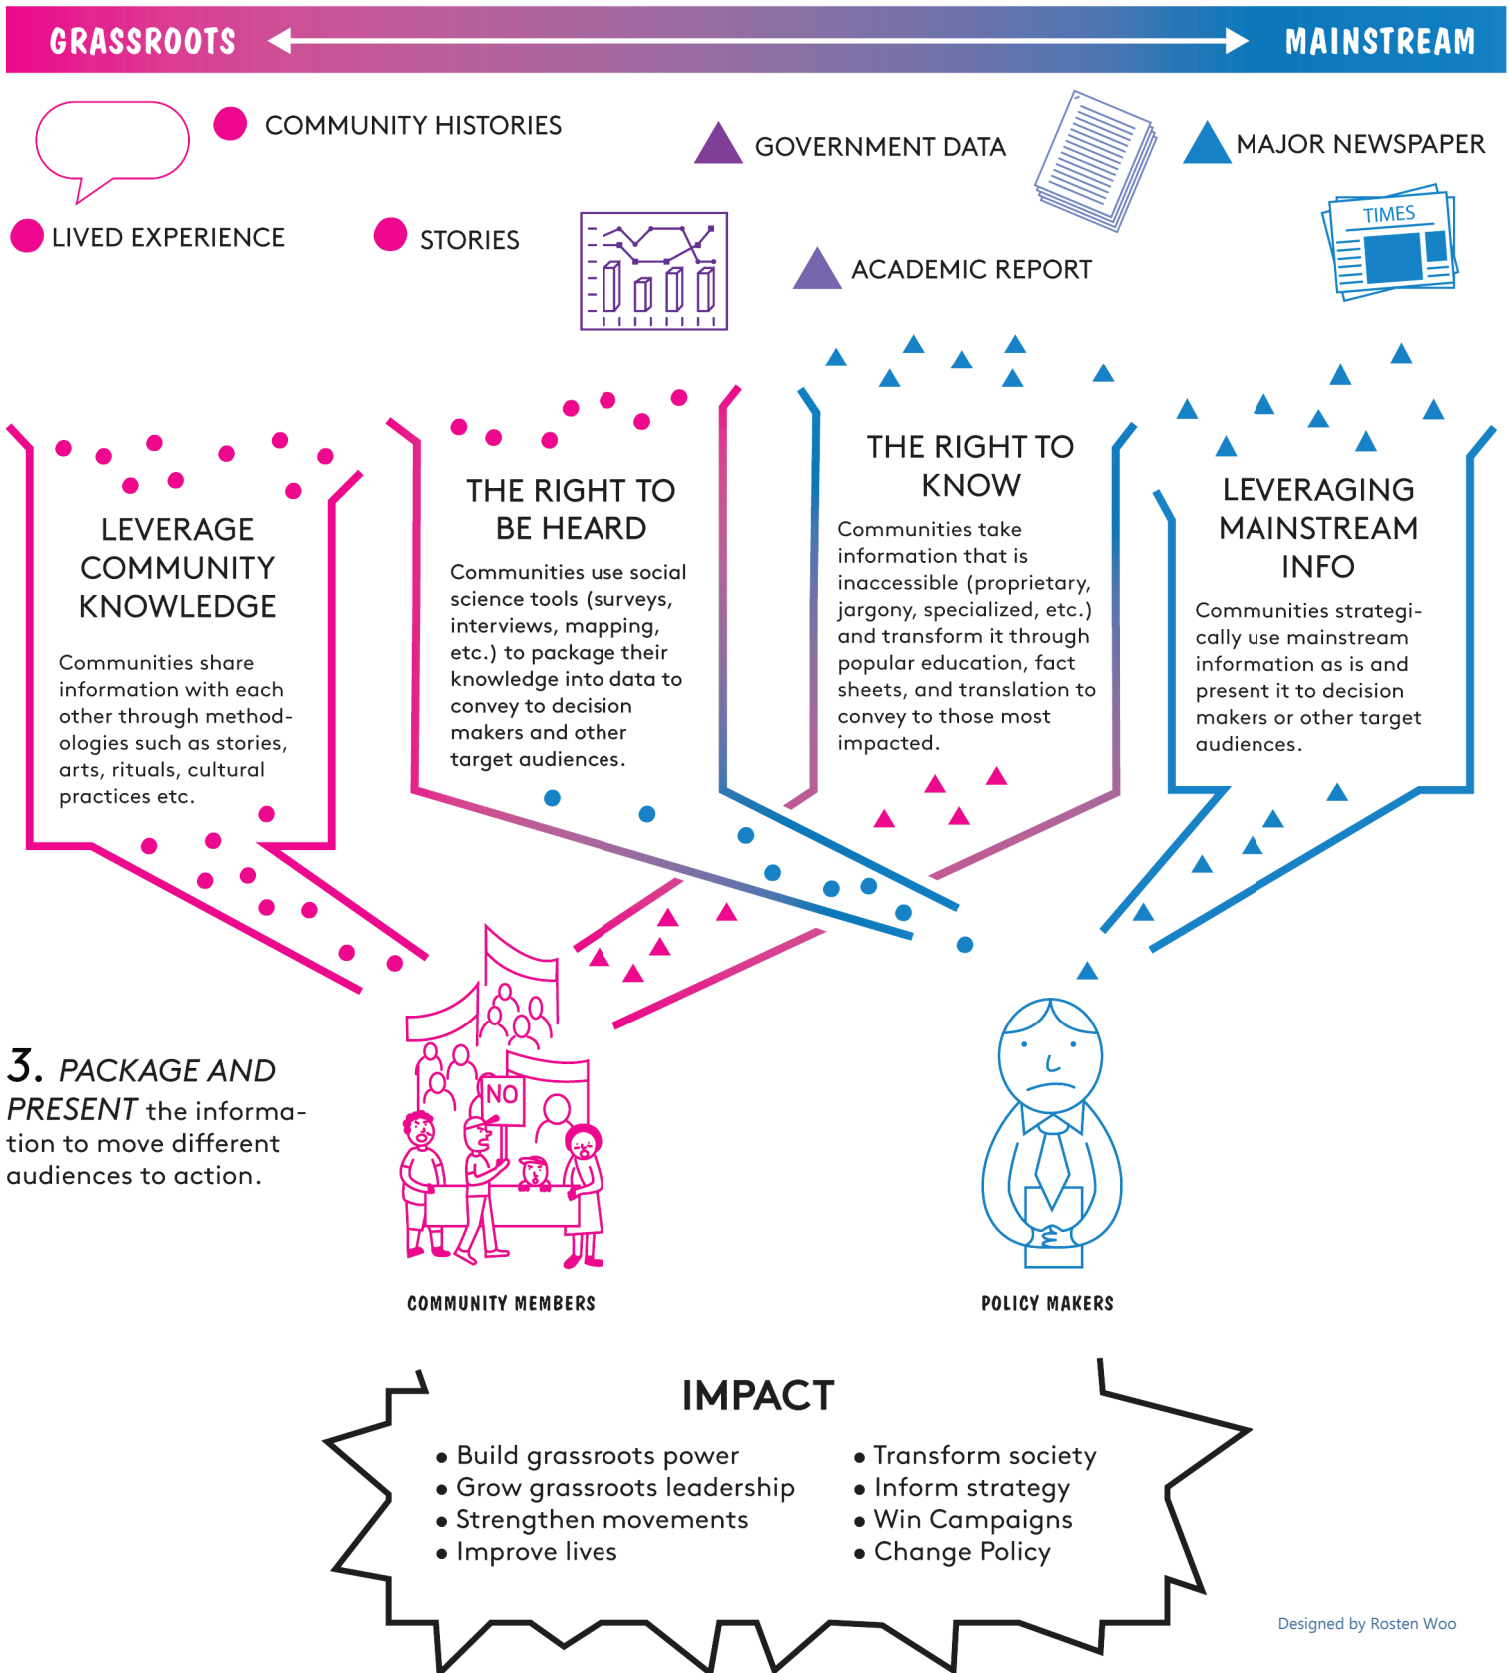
GRASSROOTS MAINSTREAM

COMMUNITY HISTORIES

GOVERNMENT DATA

MAJOR NEWSPAPER

LIVED EXPERIENCE

STORIES

ACADEMIC REPORT

TIMES

LEVERAGE COMMUNITY KNOWLEDGE

Communities share information with each other through methodologies such as stories, arts, rituals, cultural practices etc.

THE RIGHT TO BE HEARD

Communities use social science tools (surveys, interviews, mapping, etc.) to package their knowledge into data to convey to decision makers and other target audiences.

THE RIGHT TO KNOW

Communities take information that is inaccessible (proprietary, jargony, specialized, etc.) and transform it through popular education, fact sheets, and translation to convey to those most impacted.

LEVERAGING MAINSTREAM INFO

Communities strategically use mainstream information as is and present it to decision makers or other target audiences.

3. PACKAGE AND PRESENT the information to move different audiences to action.

NO

COMMUNITY MEMBERS

POLICY MAKERS

IMPACT

• Build grassroots power
• Grow grassroots leadership
• Strengthen movements
• Improve lives

• Transform society
• Inform strategy
• Win Campaigns
• Change Policy

Designed by Rosten Woo